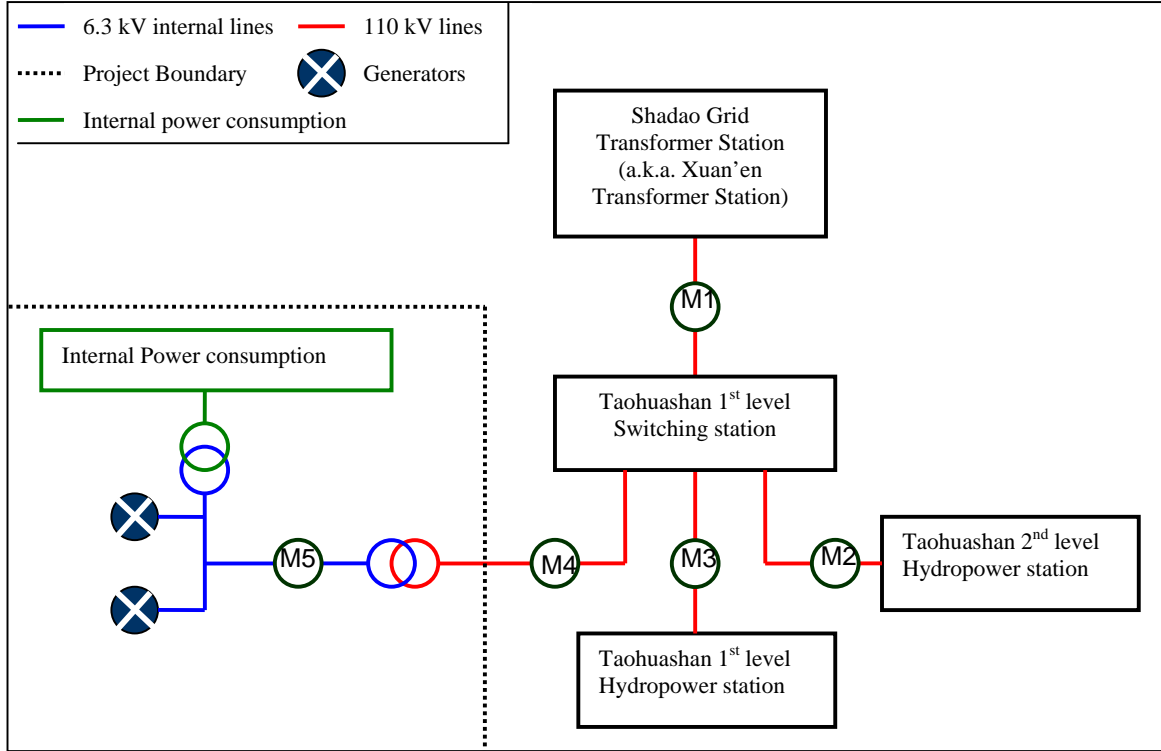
6.3 kV internal lines
110 kV lines
Project Boundary
Generators
Internal power consumption

Shadao Grid Transformer Station (a.k.a. Xuan'en Transformer Station)

M1

Internal Power consumption

Taohuashan 1$^{st}$ level Switching station

M5
M4
M3
M2

Taohuashan 2$^{nd}$ level Hydropower station

Taohuashan 1$^{st}$ level Hydropower station